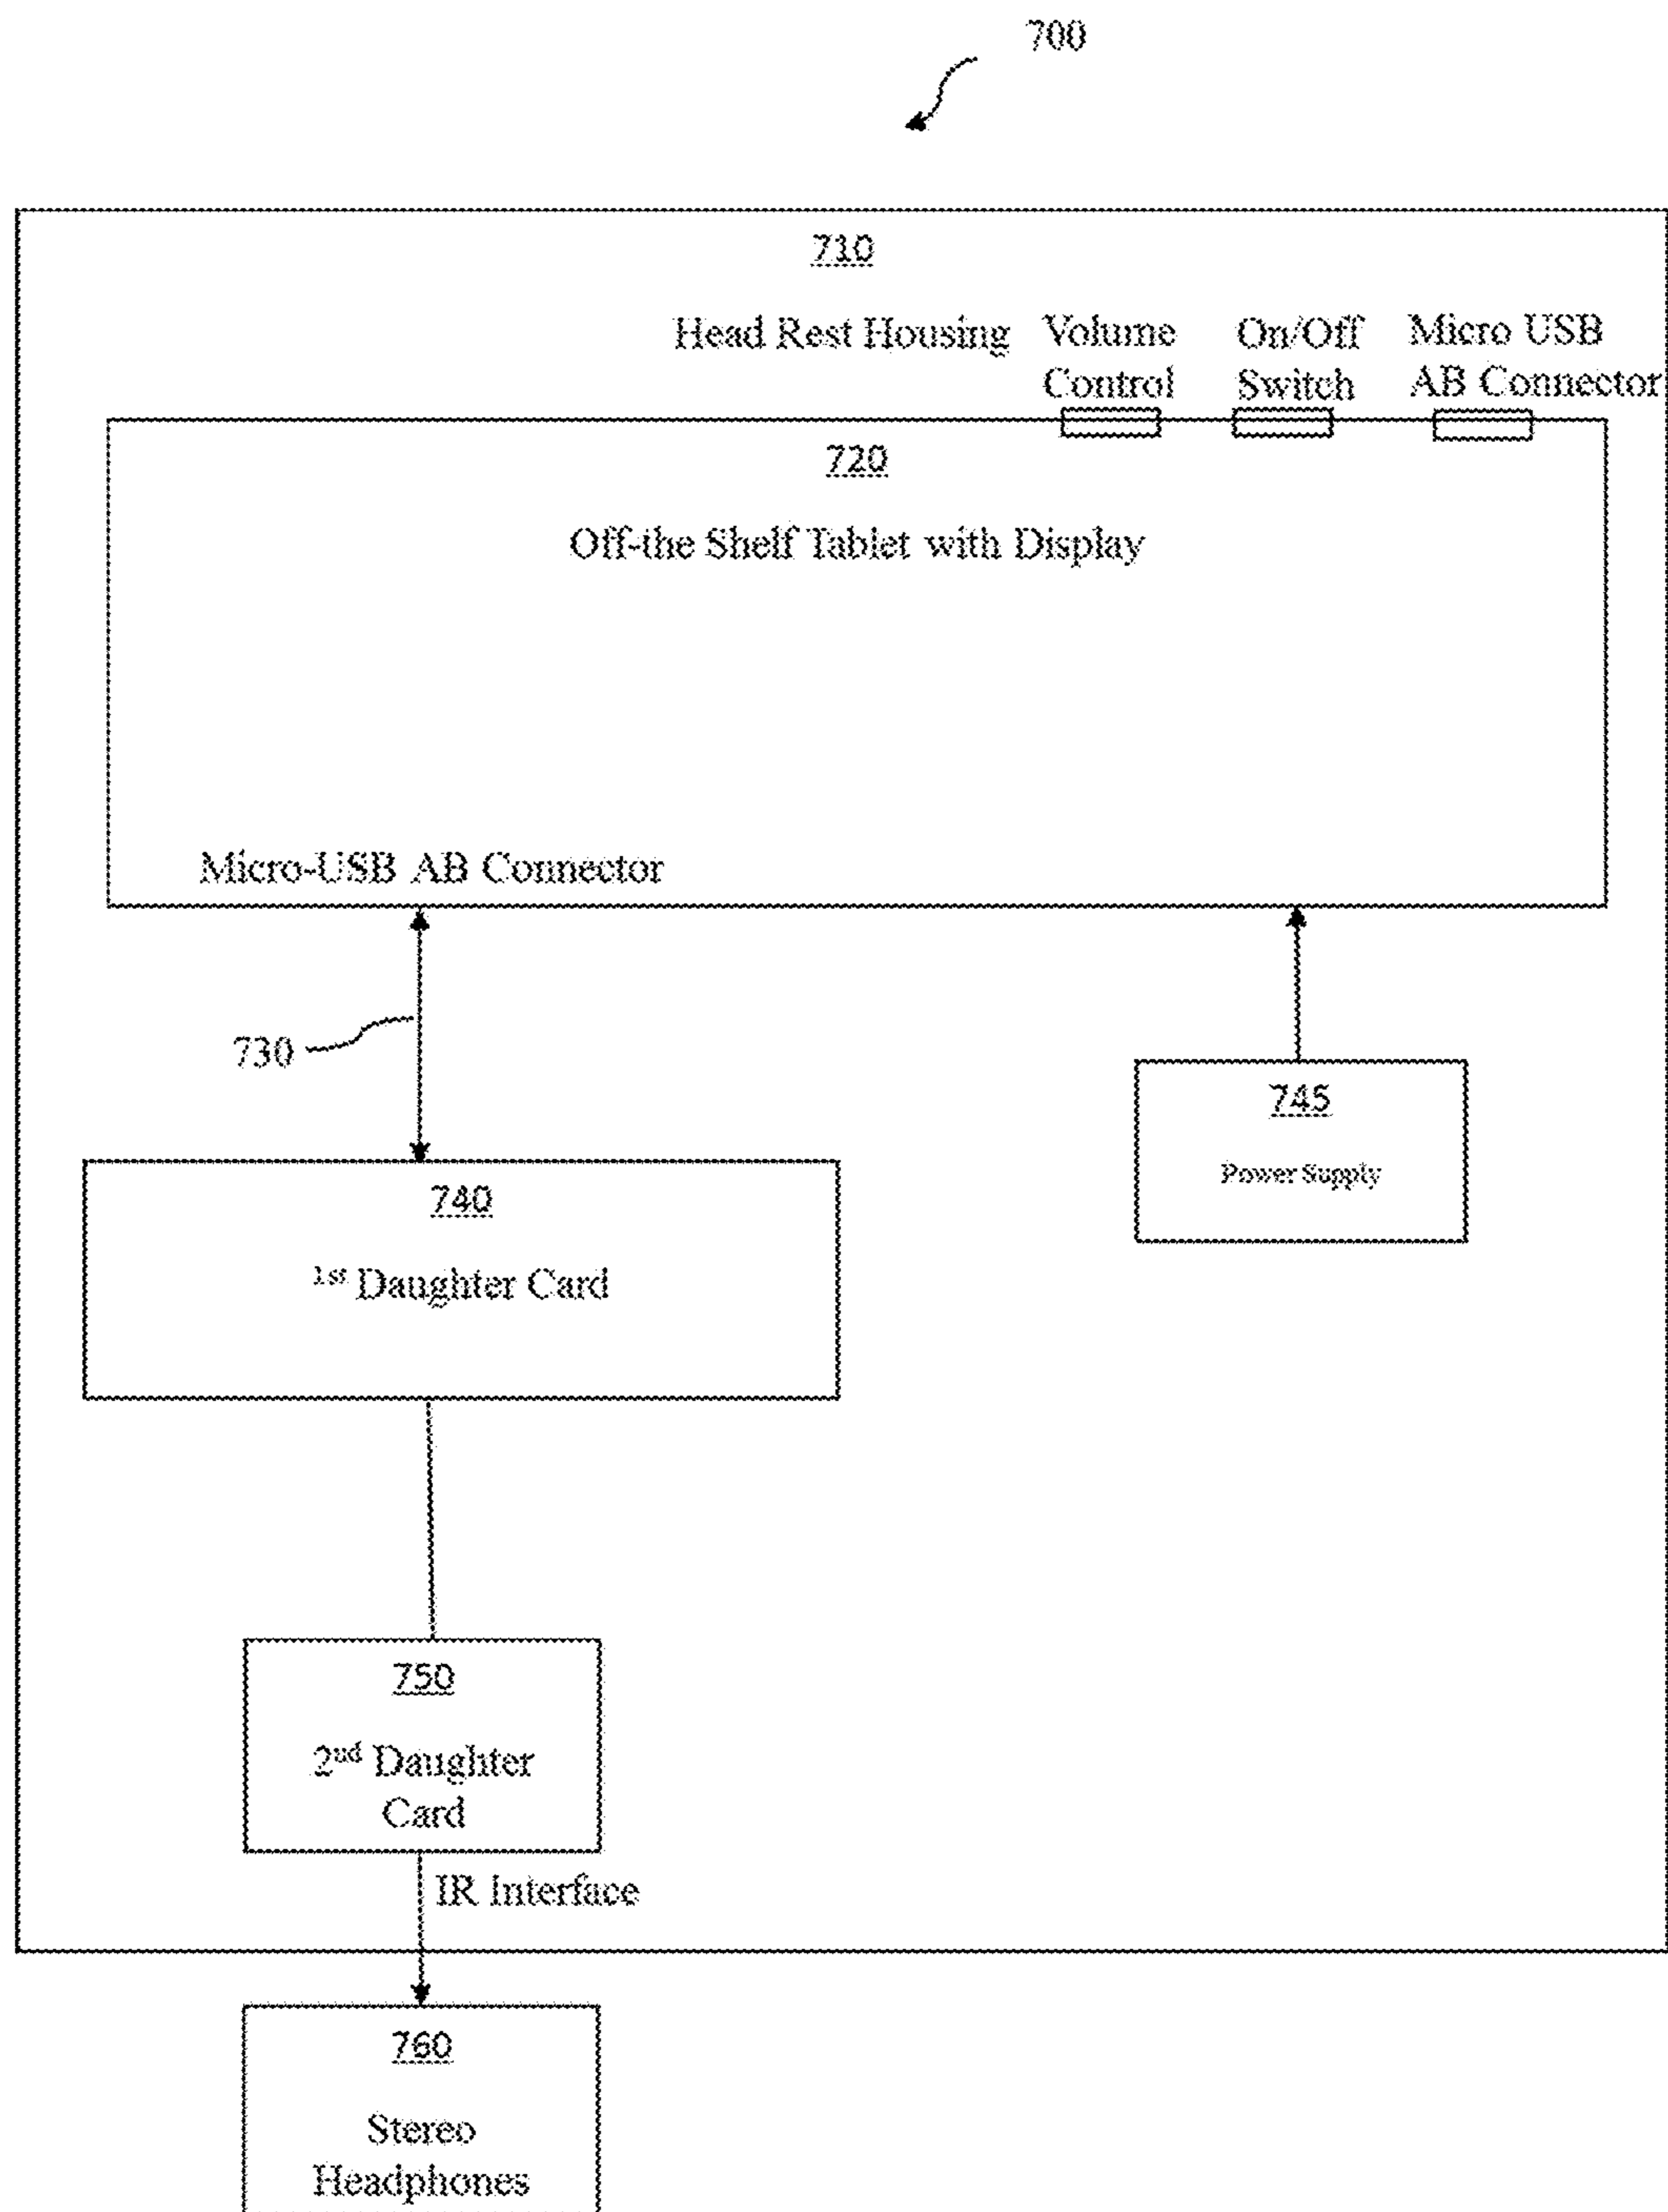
700

710

Head Rest Housing

Volume Control

On/Off Switch

Micro USB AB Connector

720

Off-the Shelf Tablet with Display

Micro-USB AB Connector

730

745

Power Supply

740

1st Daughter Card

750

2nd Daughter Card

IR Interface

760

Stereo Headphones